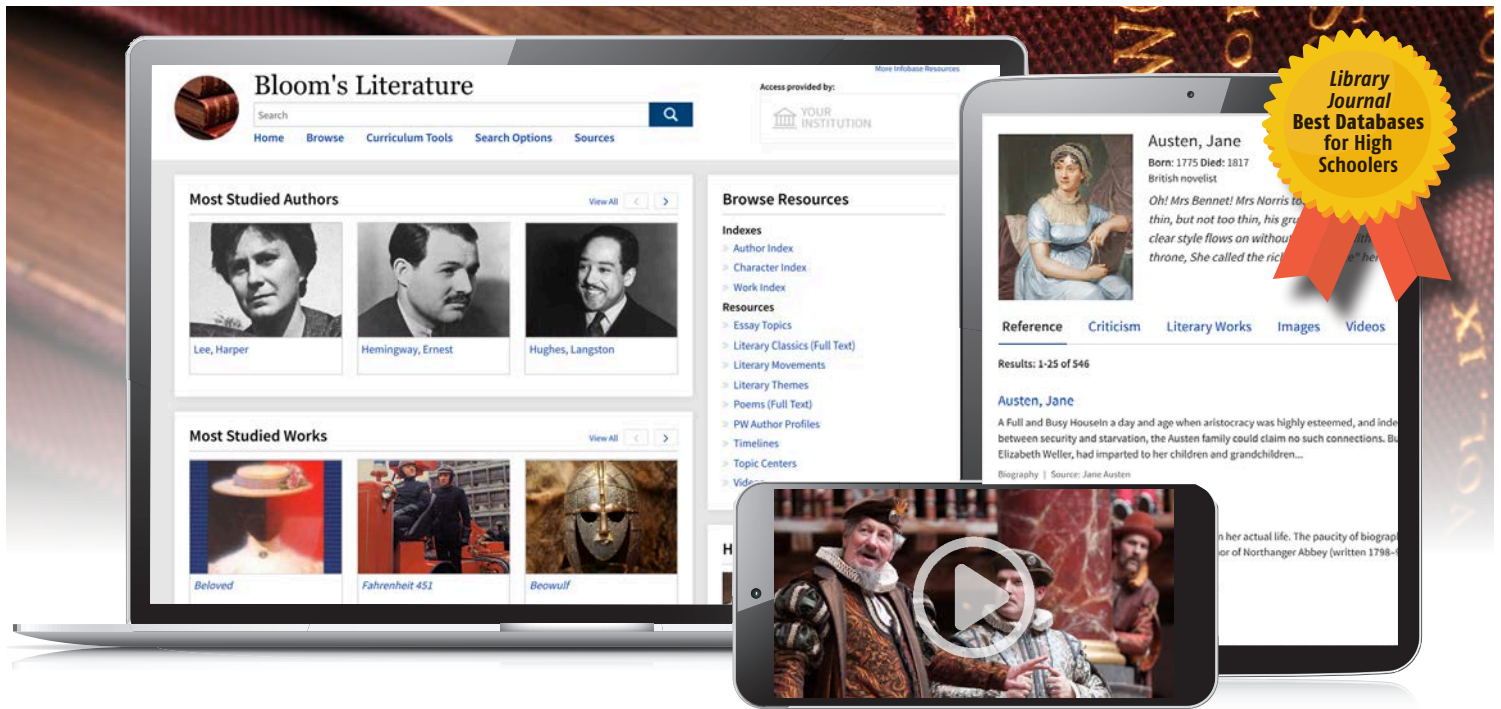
More Infobase Resources

Bloom's Literature

Search

Home Browse Curriculum Tools Search Options Sources

Access provided by:

YOUR INSTITUTION

Most Studied Authors

View All

Lee, Harper

Hemingway, Ernest

Hughes, Langston

Most Studied Works

View All

Beloved

Fahrenheit 451

Beowulf

Browse Resources

Indexes

Author Index

Character Index

Work Index

Resources

Essay Topics

Literary Classics (Full Text)

Literary Movements

Literary Themes

Poems (Full Text)

PW Author Profiles

Timelines

Topic Centers

Vide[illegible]

H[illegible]

Austen, Jane

Born: 1775 Died: 1817

British novelist

Oh! Mrs Bennet! Mrs Norris to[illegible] thin, but not too thin, his gr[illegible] clear style flows on withou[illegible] throne, She called the ric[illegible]" he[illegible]

Reference Criticism Literary Works Images Videos

Results: 1-25 of 546

Austen, Jane

A Full and Busy Houseln a day and age when aristocracy was highly esteemed, and inde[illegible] between security and starvation, the Austen family could claim no such connections. Bu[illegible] Elizabeth Weller, had imparted to her children and grandchildren...

Biography | Source: Jane Austen

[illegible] her actual life. The paucity of biograp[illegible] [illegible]or of Northanger Abbey (written 1798–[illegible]

Library Journal Best Databases for High Schoolers